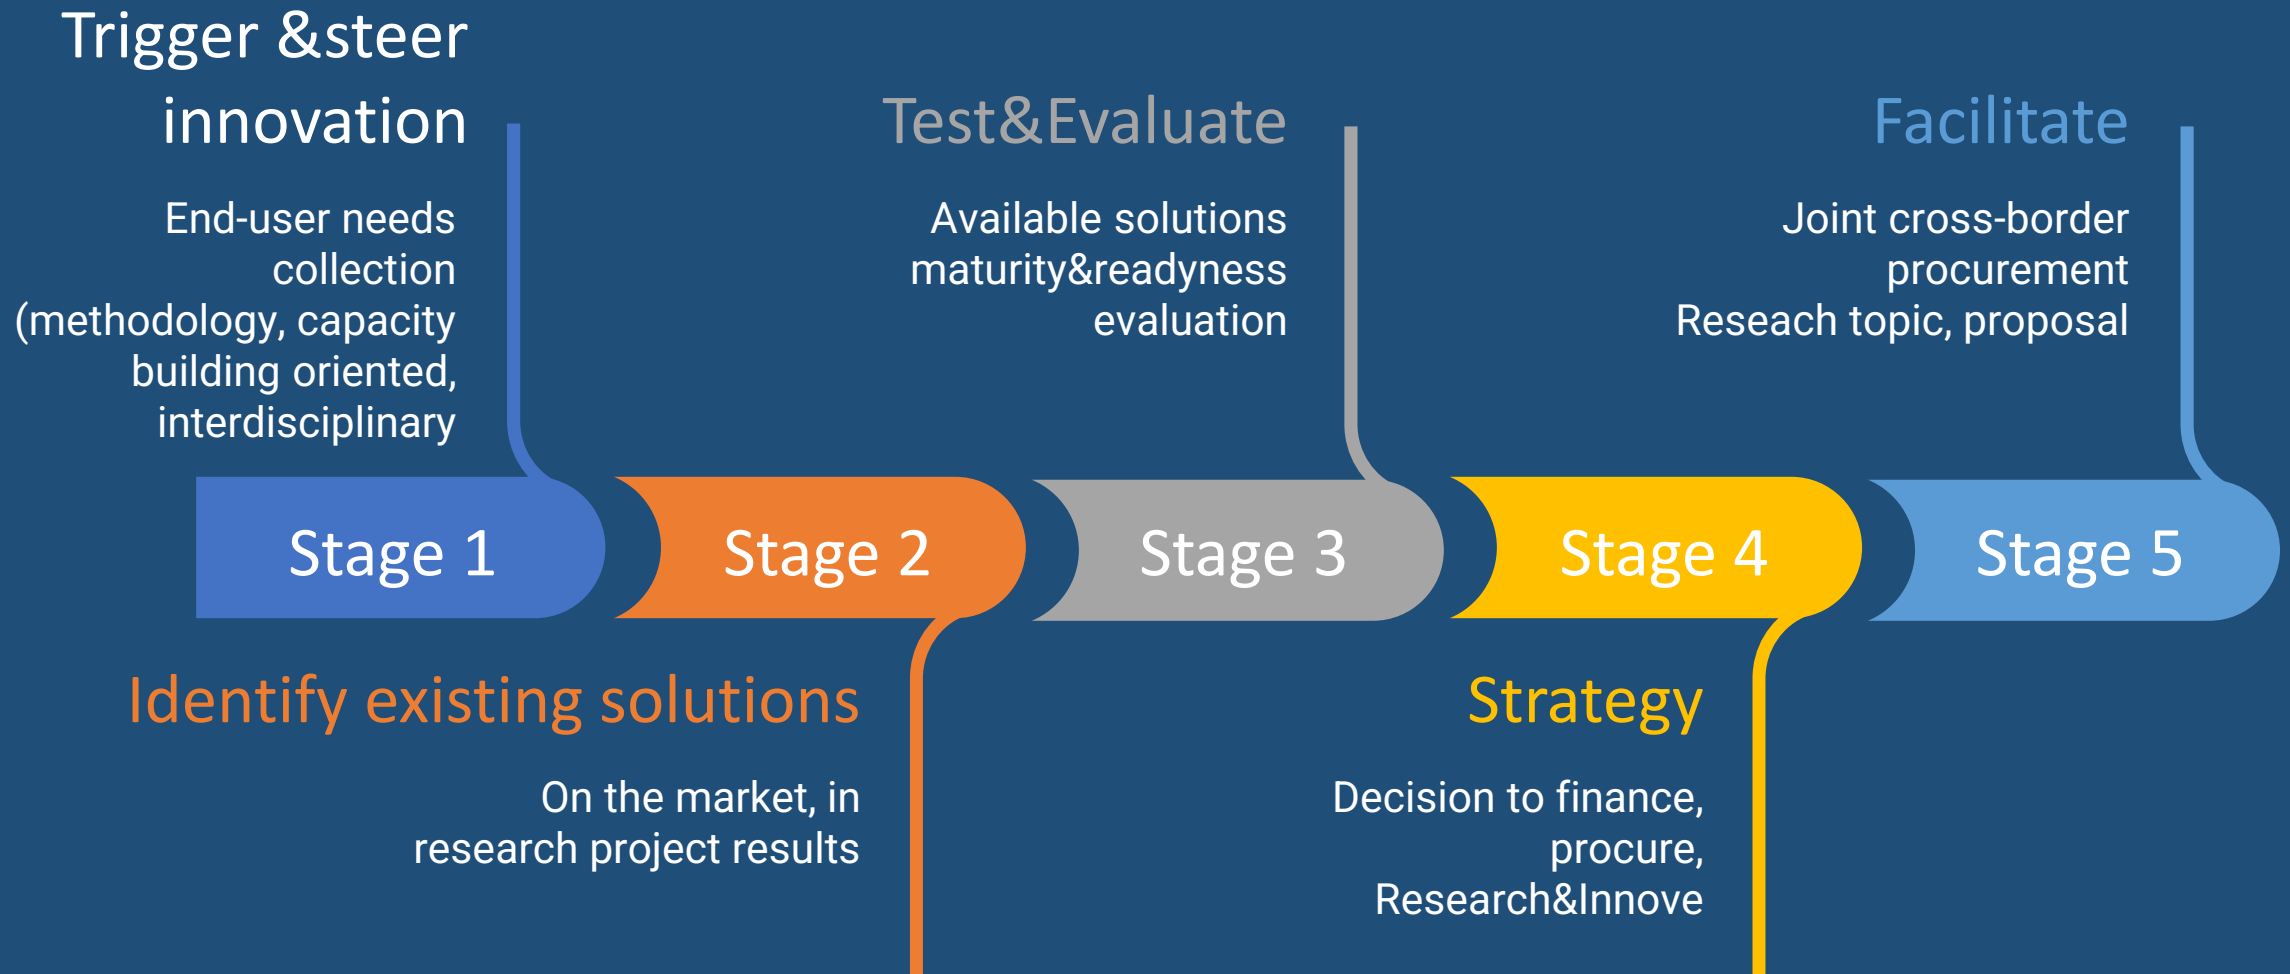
Trigger &steer innovation

End-user needs collection (methodology, capacity building oriented, interdisciplinary

Test&Evaluate

Available solutions maturity&readyness evaluation

Facilitate

Joint cross-border procurement
Reseach topic, proposal

Stage 1

Stage 2

Stage 3

Stage 4

Stage 5

Identify existing solutions

On the market, in research project results

Strategy

Decision to finance, procure, Research&Innove